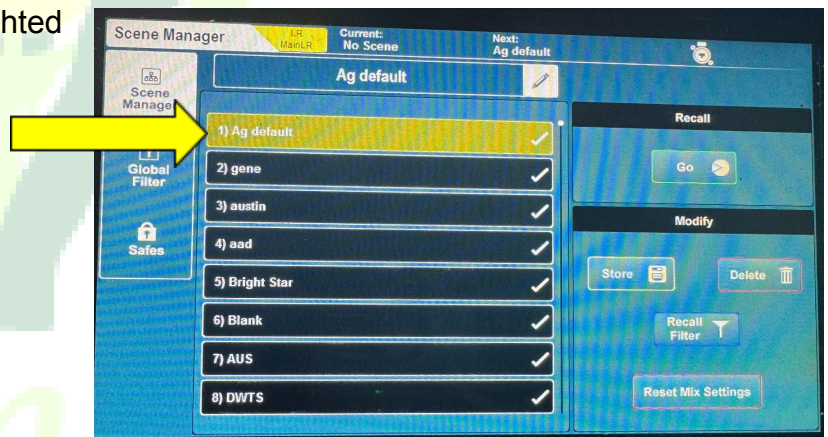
hted

Scene Manager LR MainLR Current: No Scene Next: Ag default

Ag default

Scene Manage

Global Filter

Safes

1) Ag default
2) gene
3) austin
4) aad
5) Bright Star
6) Blank
7) AUS
8) DWTS

Recall

Go

Modify

Store

Delete

Recall Filter

Reset Mix Settings